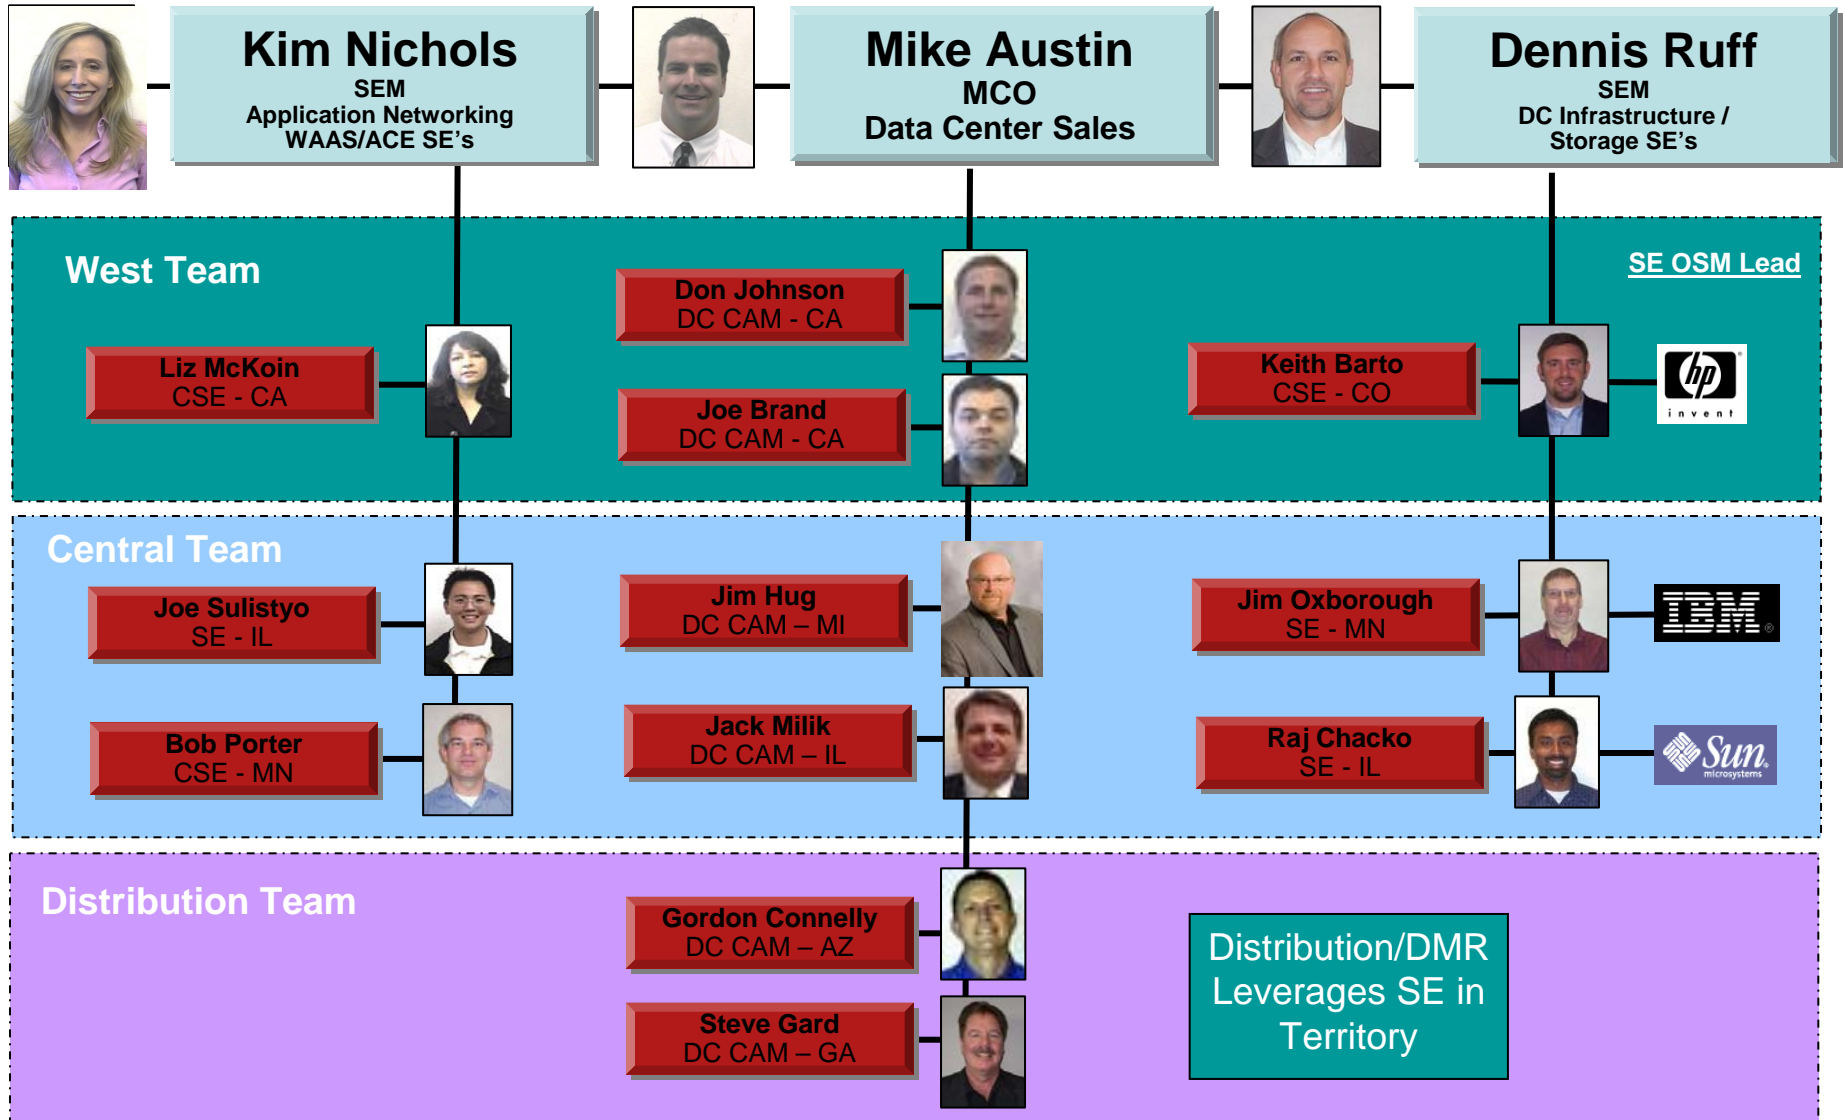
Kim Nichols
SEM
Application Networking
WAAS/ACE SE's

Mike Austin
MCO
Data Center Sales

Dennis Ruff
SEM
DC Infrastructure /
Storage SE's

West Team

SE OSM Lead

Don Johnson
DC CAM - CA

Liz McKoin
CSE - CA

Joe Brand
DC CAM - CA

Keith Barto
CSE - CO

hp
invent

Central Team

Joe Sulistyo
SE - IL

Jim Hug
DC CAM – MI

Jim Oxborough
SE - MN

IBM

Bob Porter
CSE - MN

Jack Milik
DC CAM – IL

Raj Chacko
SE - IL

Sun
microsystems

Distribution Team

Gordon Connelly
DC CAM – AZ

Distribution/DMR Leverages SE in Territory

Steve Gard
DC CAM – GA